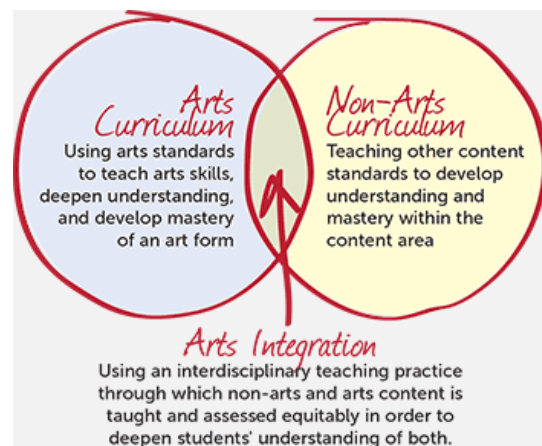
Arts Curriculum
Using arts standards to teach arts skills, deepen understanding, and develop mastery of an art form

Non-Arts Curriculum
Teaching other content standards to develop understanding and mastery within the content area

Arts Integration
Using an interdisciplinary teaching practice through which non-arts and arts content is taught and assessed equitably in order to deepen students' understanding of both.